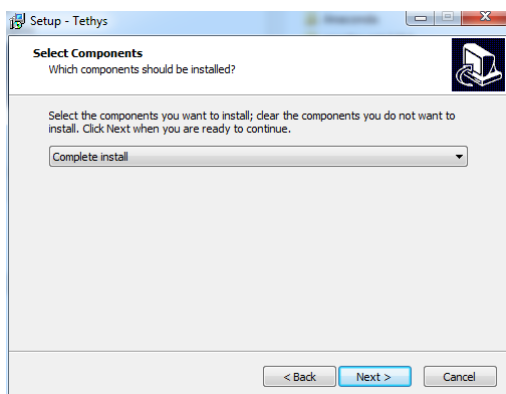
Setup - Tethys

Select Components
Which components should be installed?

Select the components you want to install; clear the components you do not want to install. Click Next when you are ready to continue.

Complete install

< Back
Next >
Cancel